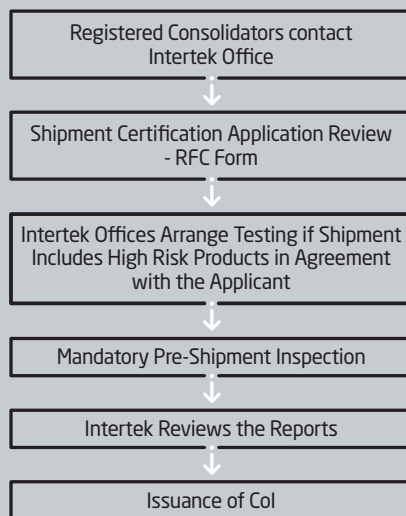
Registered Consolidators contact Intertek Office

Shipment Certification Application Review - RFC Form

Intertek Offices Arrange Testing if Shipment Includes High Risk Products in Agreement with the Applicant

Mandatory Pre-Shipment Inspection

Intertek Reviews the Reports

Issuance of CoI